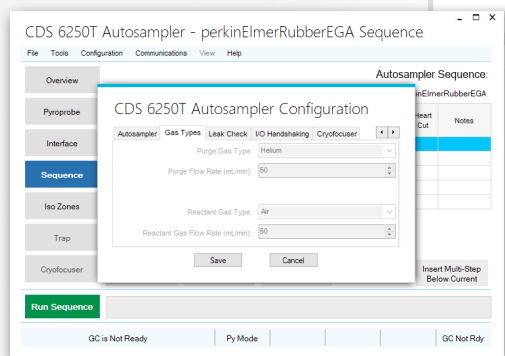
CDS 6250T Autosampler - perkinElmerRubberEGA Sequence

File Tools Configuration Communications View Help

Overview

Pyroprobe

Interface

Sequence

Iso Zones

Trap

Cryofocuser

Autosampler Sequence:
kinElmerRubberEGA

Heart Cut

Notes

Insert Multi-Step Below Current

CDS 6250T Autosampler Configuration

Autosampler | Gas Types | Leak Check | I/O Handshaking | Cryofocuser

Purge Gas Type: Helium

Purge Flow Rate (mL/min): 50

Reactant Gas Type: Air

Reactant Gas Flow Rate (mL/min): 50

Save

Cancel

Run Sequence

GC is Not Ready

Py Mode

GC Not Rdy